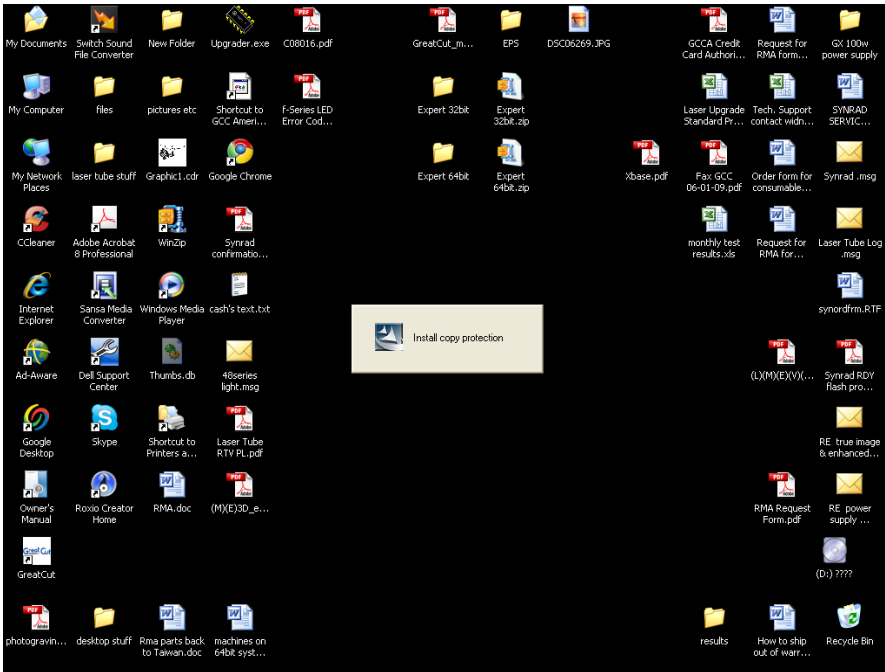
My Documents
Switch Sound File Converter
New Folder
Upgrader.exe
C08016.pdf
GreatCut_m...
EPS
DSC06269.JPG
GCCA Credit Card Authori...
Request for RMA form...
GX 100w power supply

My Computer
files
pictures etc
Shortcut to GCC Ameri...
f-Series LED Error Cod...
Expert 32bit
Expert 32bit.zip
Laser Upgrade Standard Pr...
Tech. Support contact widn...
SYNRAD SERVIC...

My Network Places
laser tube stuff
Graphic1.cdr
Google Chrome
Expert 64bit
Expert 64bit.zip
Xbase.pdf
Fax GCC 06-01-09.pdf
Order form for consumable...
Synrad .msg

CCleaner
Adobe Acrobat 8 Professional
WinZip
Synrad confirmatio...
monthly test results.xls
Request for RMA for...
Laser Tube Log .msg

Internet Explorer
Sansa Media Converter
Windows Media Player
cash's text.txt
synordfrm.RTF

Install copy protection

Ad-Aware
Dell Support Center
Thumbs.db
48series light.msg
(L)(M)(E)(V)(...
Synrad RDY flash pro...

Google Desktop
Skype
Shortcut to Printers a...
Laser Tube RTV PL.pdf
RE true image & enhanced...

Owner's Manual
Roxio Creator Home
RMA.doc
(M)(E)3D_e...
RMA Request Form.pdf
RE power supply ...

GreatCut
(D:) ????

photogravin...
desktop stuff
Rma parts back to Taiwan.doc
machines on 64bit syst...
results
How to ship out of warr...
Recycle Bin